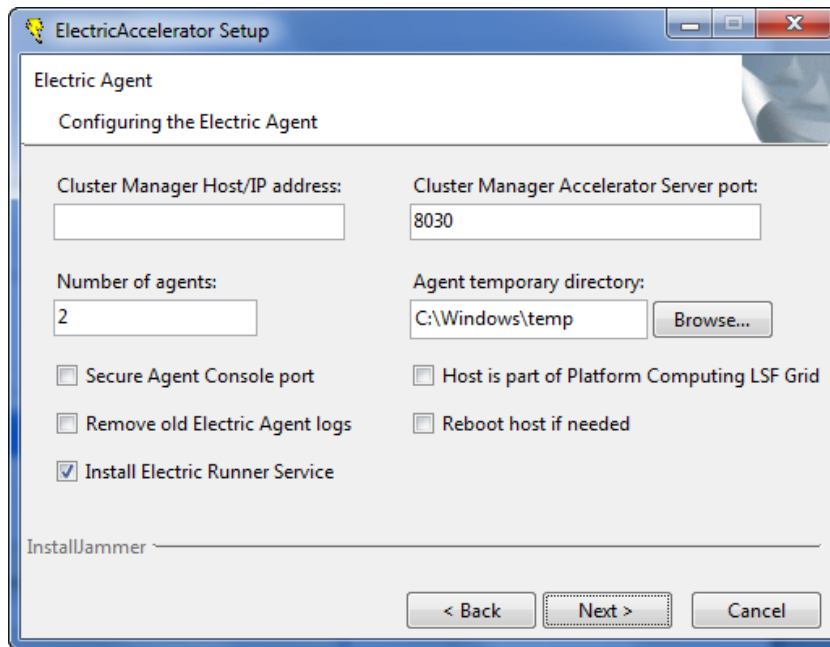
ElectricAccelerator Setup

Electric Agent

Configuring the Electric Agent

Cluster Manager Host/IP address:

Cluster Manager Accelerator Server port:

8030

Number of agents:

2

Agent temporary directory:

C:\Windows\temp

Browse...

Secure Agent Console port

Host is part of Platform Computing LSF Grid

Remove old Electric Agent logs

Reboot host if needed

Install Electric Runner Service

InstallJammer

< Back

Next >

Cancel